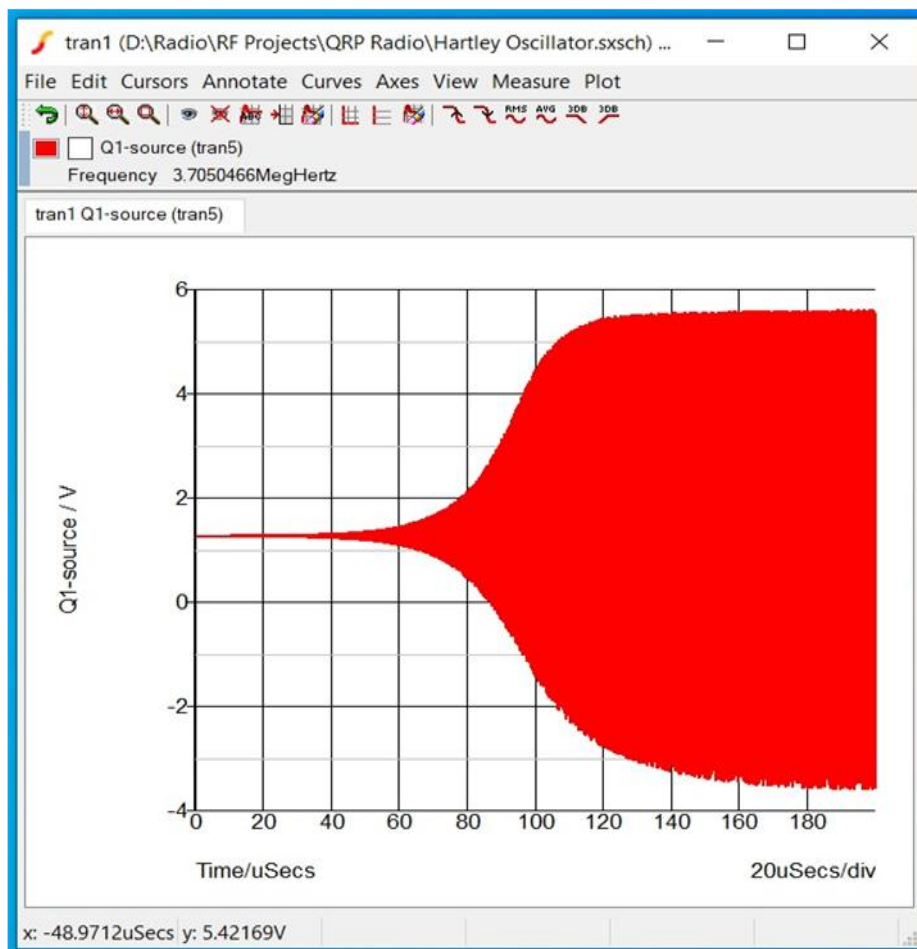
tran1 (D:\Radio\RF Projects\QRP Radio\Hartley Oscillator.sxsch) ...

File Edit Cursors Annotate Curves Axes View Measure Plot

RMS AVG 3DB 3DB

Q1-source (tran5)
Frequency 3.7050466MegHertz

tran1 Q1-source (tran5)

6
4
2
0
-2
-4

Q1-source / V

0 20 40 60 80 100 120 140 160 180

Time/uSecs

20uSecs/div

x: -48.9712uSecs y: 5.42169V